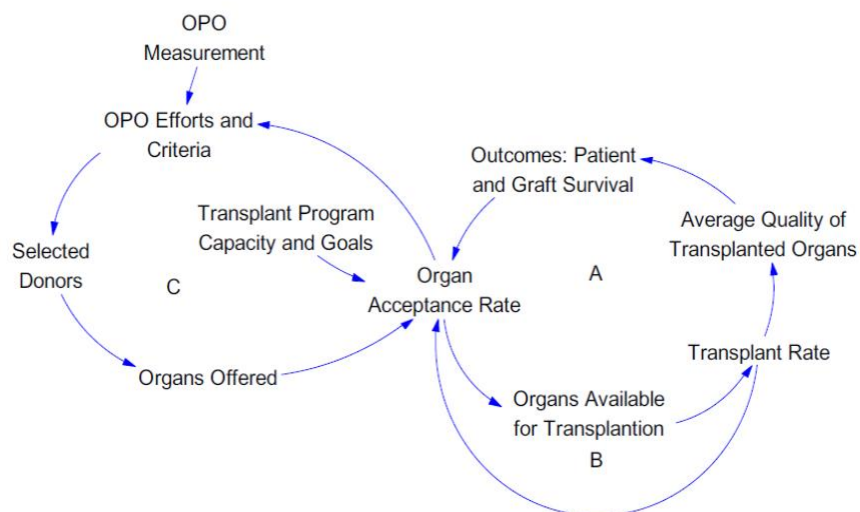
OPO Measurement

OPO Efforts and Criteria

Selected Donors

C

Organs Offered

Transplant Program Capacity and Goals

Outcomes: Patient and Graft Survival

Organ Acceptance Rate

A

Average Quality of Transplanted Organs

Transplant Rate

Organs Available for Transplantion

B